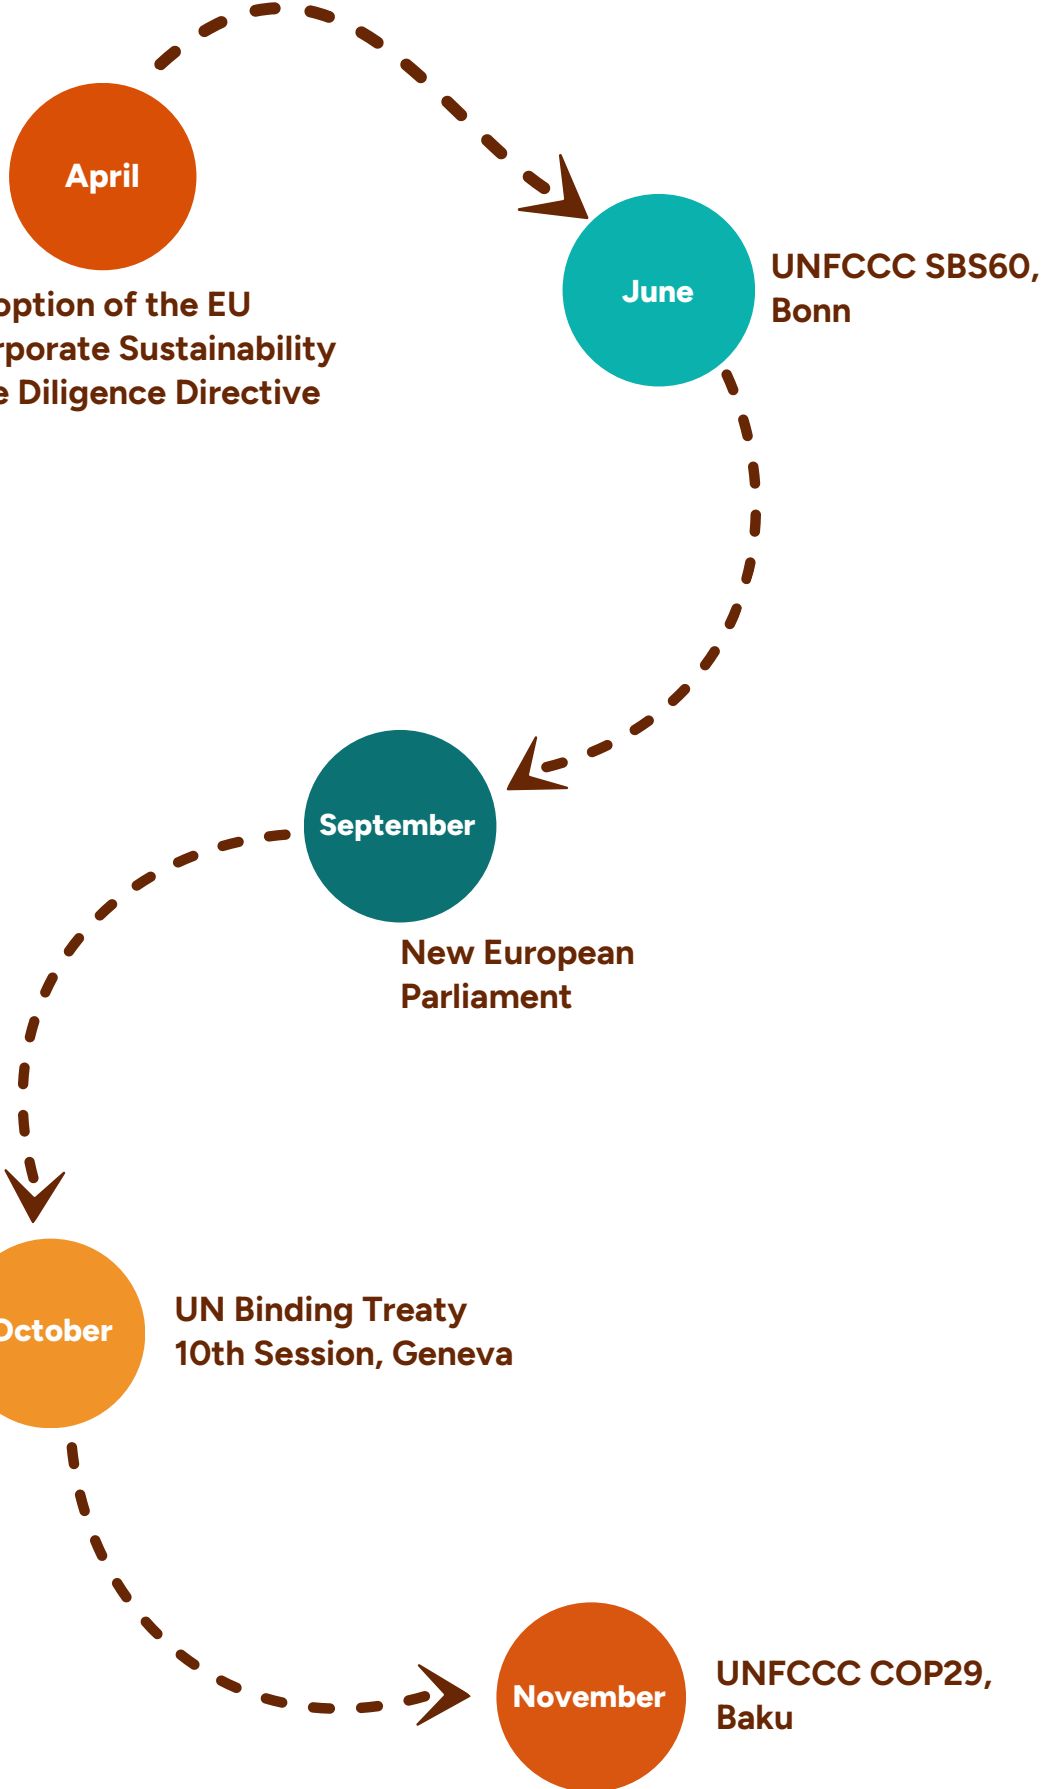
April

option of the EU rporate Sustainability e Diligence Directive

June

UNFCCC SBS60, Bonn

September

New European Parliament

October

UN Binding Treaty 10th Session, Geneva

November

UNFCCC COP29, Baku